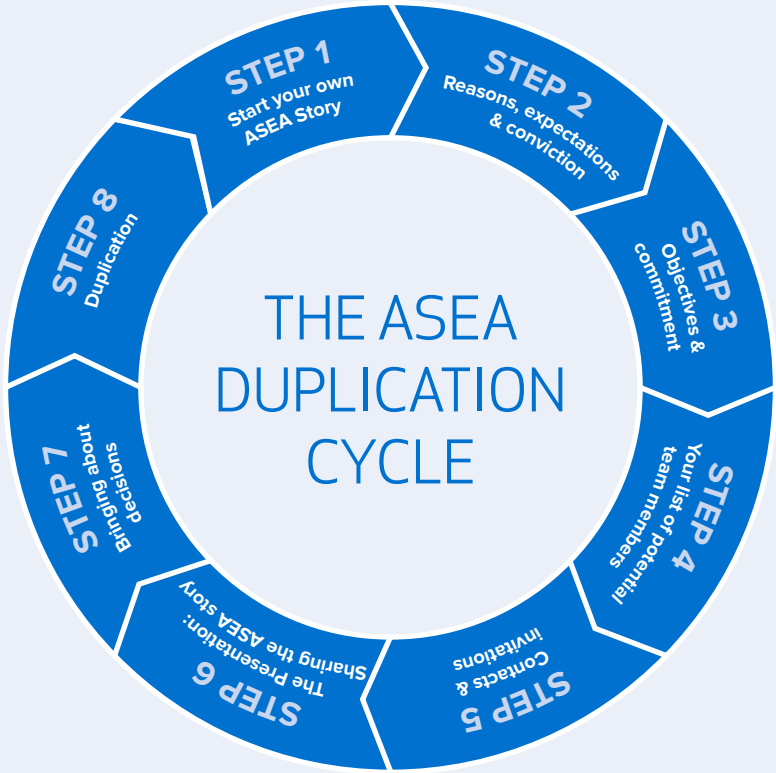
THE ASEA DUPLICATION CYCLE

STEP 1
Start your own ASEA Story

STEP 2
Reasons, expectations & conviction

STEP 3
Objectives & commitment

STEP 4
Your list of potential team members

STEP 5
Contacts & invitations

STEP 6
The Presentation: Sharing the ASEA story

STEP 7
Bringing about decisions

STEP 8
Duplication